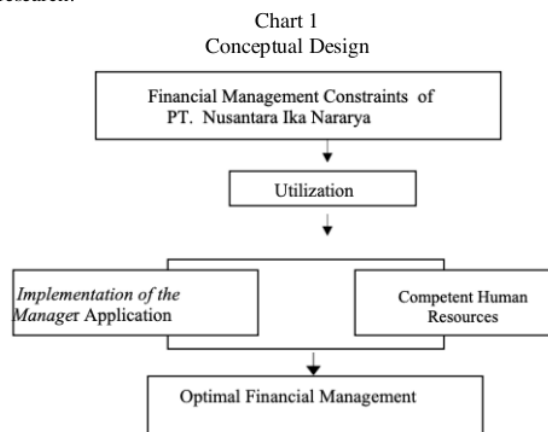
research.

Chart 1
Conceptual Design

Financial Management Constraints of PT. Nusantara Ika Nararya

Utilization

*Implementation of the Manage*r Application

Competent Human Resources

Optimal Financial Management